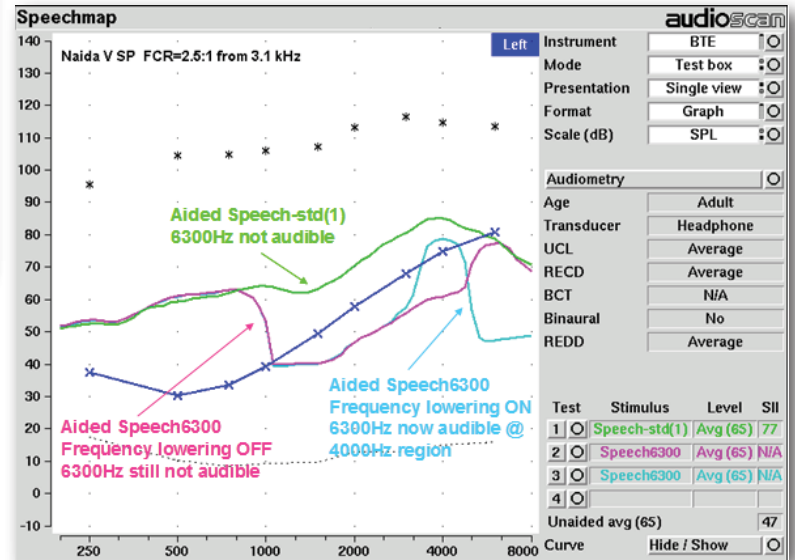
Speechmap

audioscan

Naida V SP FCR=2.5:1 from 3.1 kHz

Left

140
130
120
110
100
90
80
70
60
50
40
30
20
10
0
-10

250 500 1000 2000 4000 8000

Aided Speech-std(1)
6300Hz not audible

Aided Speech6300
Frequency lowering OFF
6300Hz still not audible

Aided Speech6300
Frequency lowering ON
6300Hz now audible @
4000Hz region

| Instrument | BTE |
|---|---|
| Mode | Test box |
| Presentation | Single view |
| Format | Graph |
| Scale (dB) | SPL |

Audiometry

| Age | Adult |
|---|---|
| Transducer | Headphone |
| UCL | Average |
| RECD | Average |
| BCT | N/A |
| Binaural | No |
| REDD | Average |

| Test | Stimulus | Level | SII |
|---|---|---|---|
| 1 | Speech-std(1) | Avg (65) | 77 |
| 2 | Speech6300 | Avg (65) | N/A |
| 3 | Speech6300 | Avg (65) | N/A |
| 4 | | | |

Unaided avg (65) 47

Curve Hide / Show